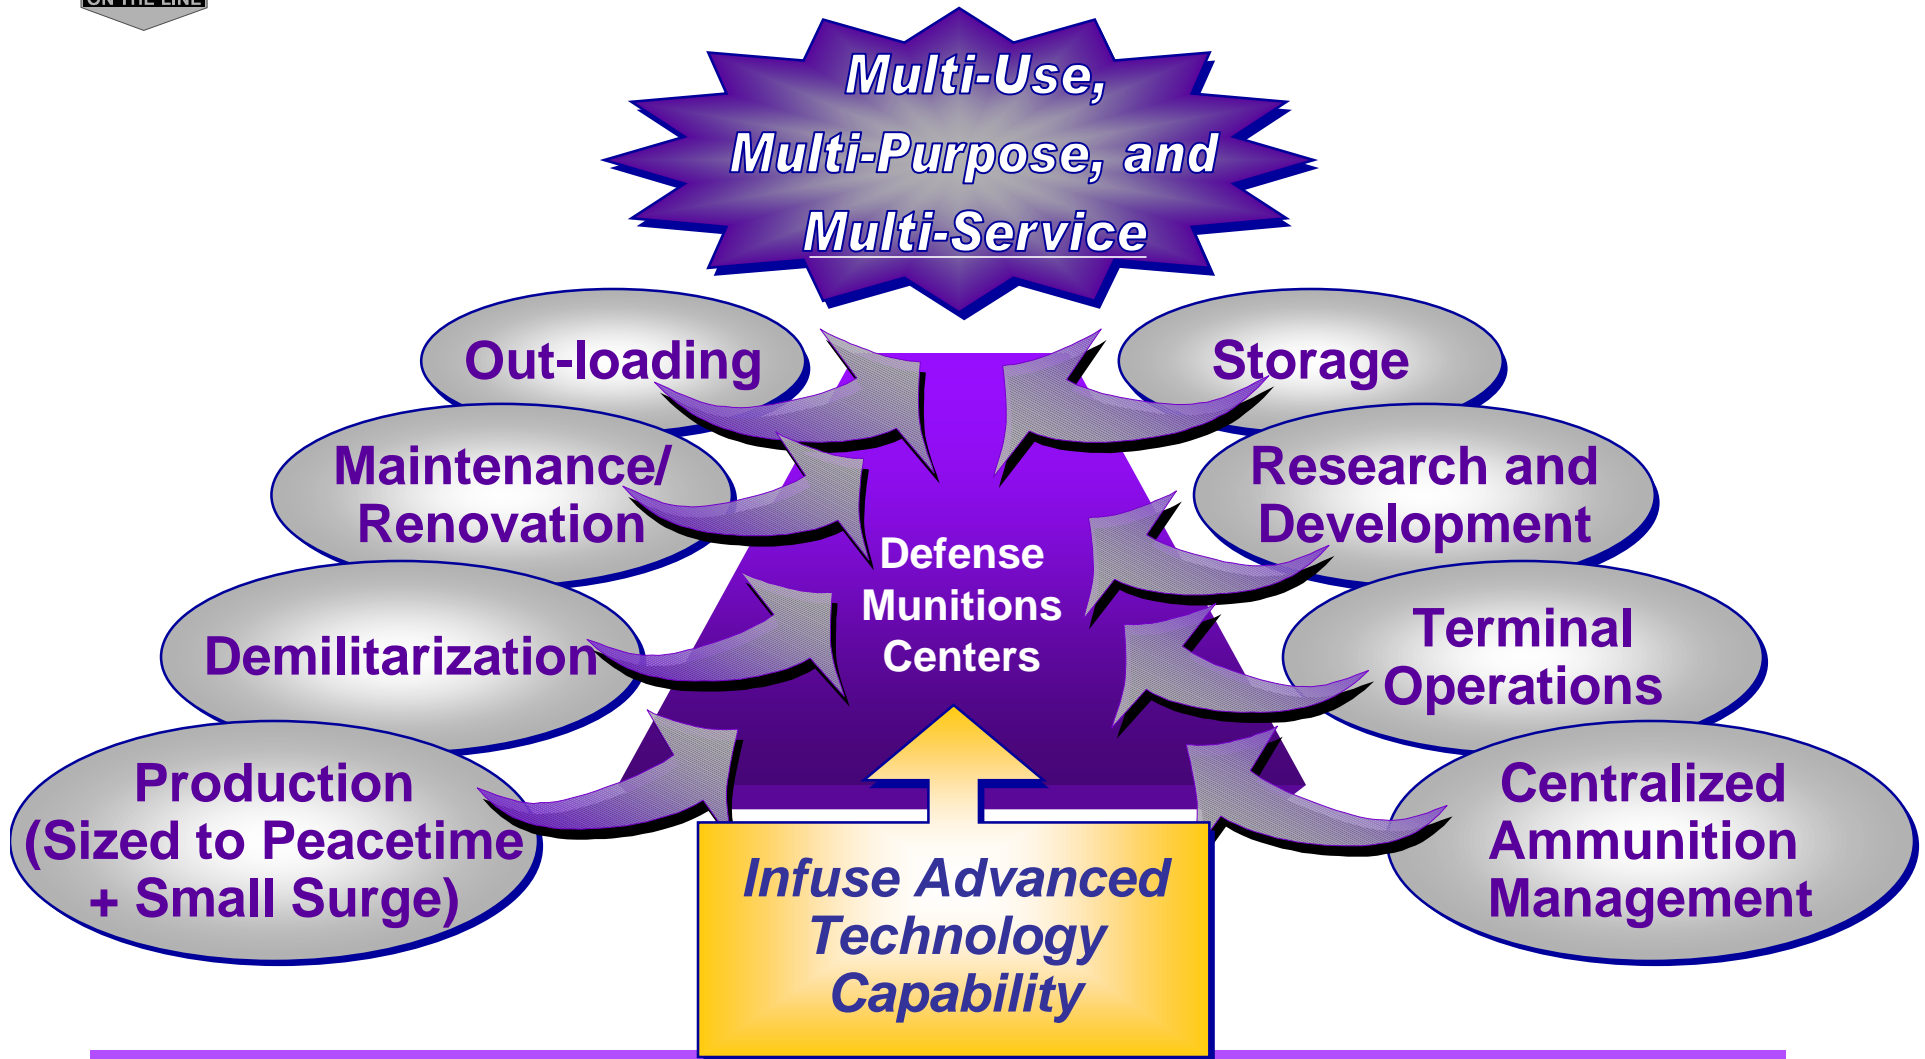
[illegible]

Multi-Use, Multi-Purpose, and Multi-Service

Out-loading

Storage

Maintenance/ Renovation

Research and Development

Defense Munitions Centers

Demilitarization

Terminal Operations

Production (Sized to Peacetime + Small Surge)

Centralized Ammunition Management

Infuse Advanced Technology Capability